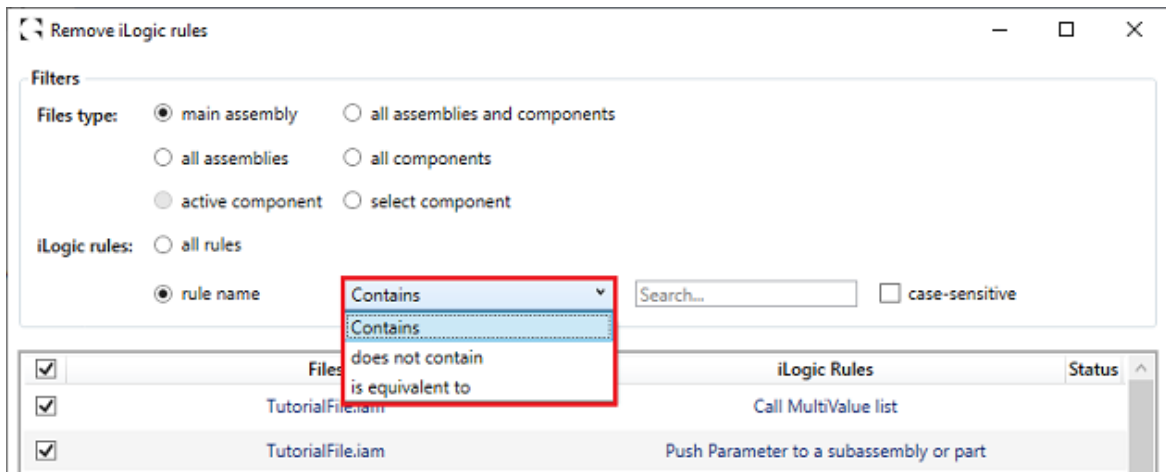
Remove iLogic rules

Filters

Files type: main assembly all assemblies and components

all assemblies all components

active component select component

iLogic rules: all rules

rule name Contains Search... case-sensitive

Contains
does not contain
is equivalent to

| ☑ | Files | iLogic Rules | Status |
|---|---|---|---|
| ☑ | TutorialFile.iam | Call MultiValue list | |
| ☑ | TutorialFile.iam | Push Parameter to a subassembly or part | |